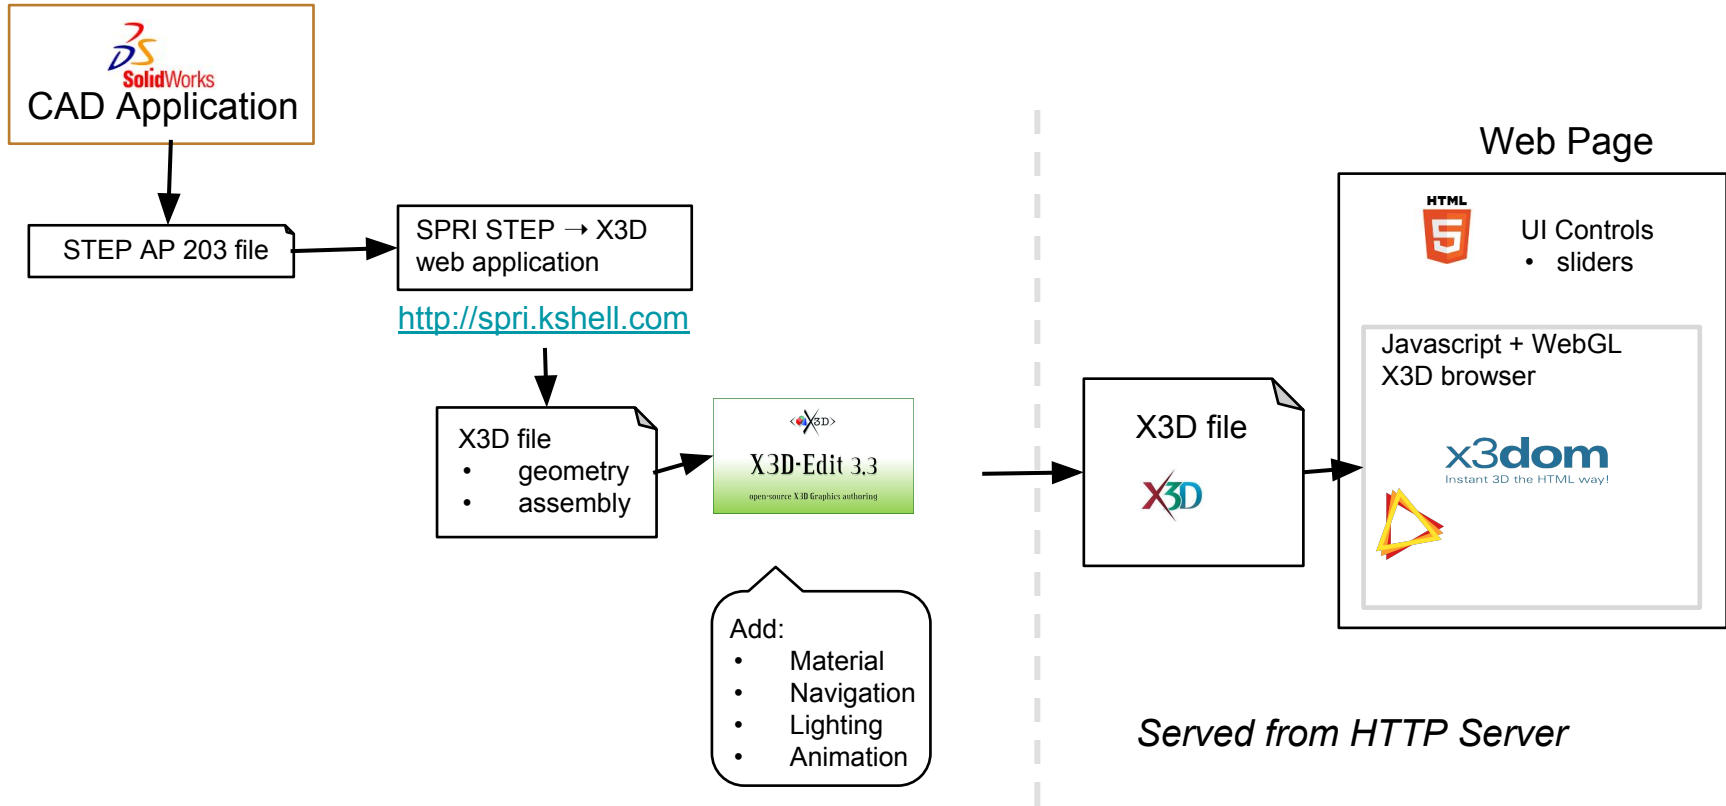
SolidWorks
CAD Application

STEP AP 203 file

SPRI STEP → X3D web application

http://spri.kshell.com

X3D file
• geometry
• assembly

X3D
X3D-Edit 3.3
open-source X3D Graphics authoring

Add:
• Material
• Navigation
• Lighting
• Animation

X3D file

X3D

Web Page

HTML

UI Controls
• sliders

Javascript + WebGL
X3D browser

x3dom
Instant 3D the HTML way!

Served from HTTP Server